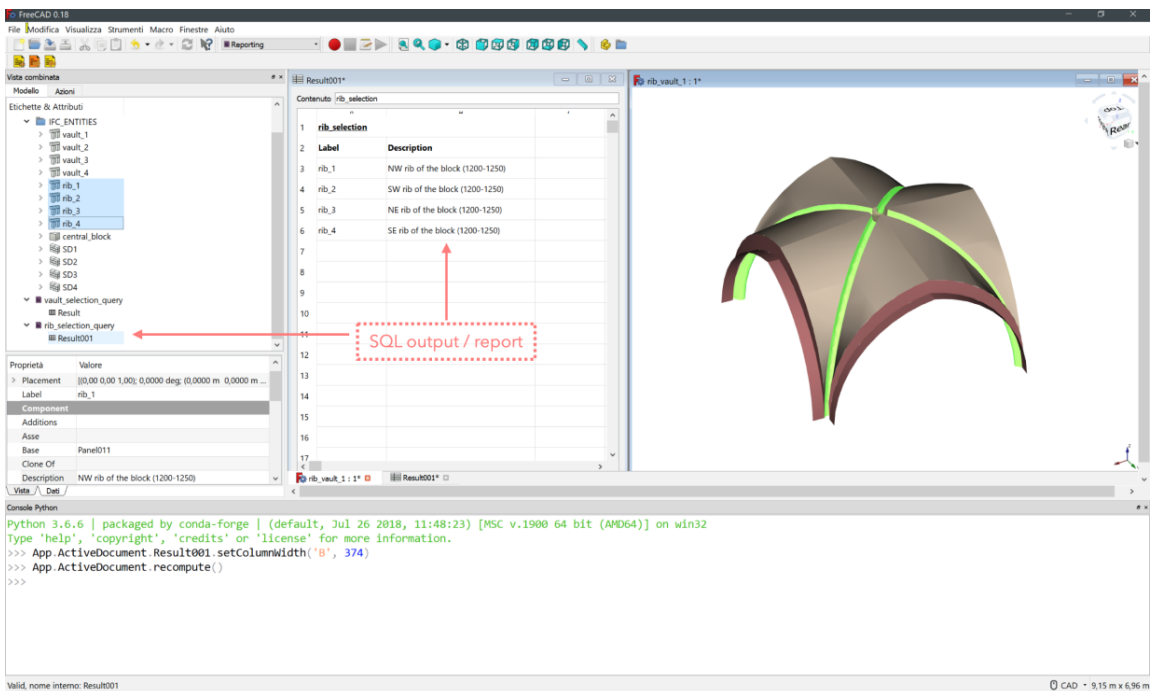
FreeCAD 0.18

File Modifica Visualizza Strumenti Macro Finestre Aiuto

Reporting

Vista combinata

Modello Azioni

Etichette & Attributi

IFC_ENTITIES
vault_1
vault_2
vault_3
vault_4
rib_1
rib_2
rib_3
rib_4
central_block
SD1
SD2
SD3
SD4
vault_selection_query
Result
rib_selection_query
Result001

| Proprietà | Valore |
|---|---|
| Placement | [(0,00 0,00 1,00); 0,0000 deg; (0,0000 m 0,0000 m ... |
| Label | rib_1 |
| Component | |
| Additions | |
| Asse | |
| Base | Panel011 |
| Clone Of | |
| Description | NW rib of the block (1200-1250) |

Vista Dati

Result001*

Contenuto rib_selection

| | | |
|---|---|---|
| 1 | rib_selection | |
| 2 | Label | Description |
| 3 | rib_1 | NW rib of the block (1200-1250) |
| 4 | rib_2 | SW rib of the block (1200-1250) |
| 5 | rib_3 | NE rib of the block (1200-1250) |
| 6 | rib_4 | SE rib of the block (1200-1250) |
| 7 | | |
| 8 | | |
| 9 | | |
| 10 | | |
| 11 | | |
| 12 | | |
| 13 | | |
| 14 | | |
| 15 | | |
| 16 | | |
| 17 | | |

SQL output / report

rib_vault_1 : 1*

Rear

rib_vault_1 : 1* Result001*

Console Python

Python 3.6.6 | packaged by conda-forge | (default, Jul 26 2018, 11:48:23) [MSC v.1900 64 bit (AMD64)] on win32
Type 'help', 'copyright', 'credits' or 'license' for more information.
>>> App.ActiveDocument.Result001.setColumnWidth('B', 374)
>>> App.ActiveDocument.recompute()
>>>

Valid, nome interno: Result001

CAD 9,15 m x 6,96 m